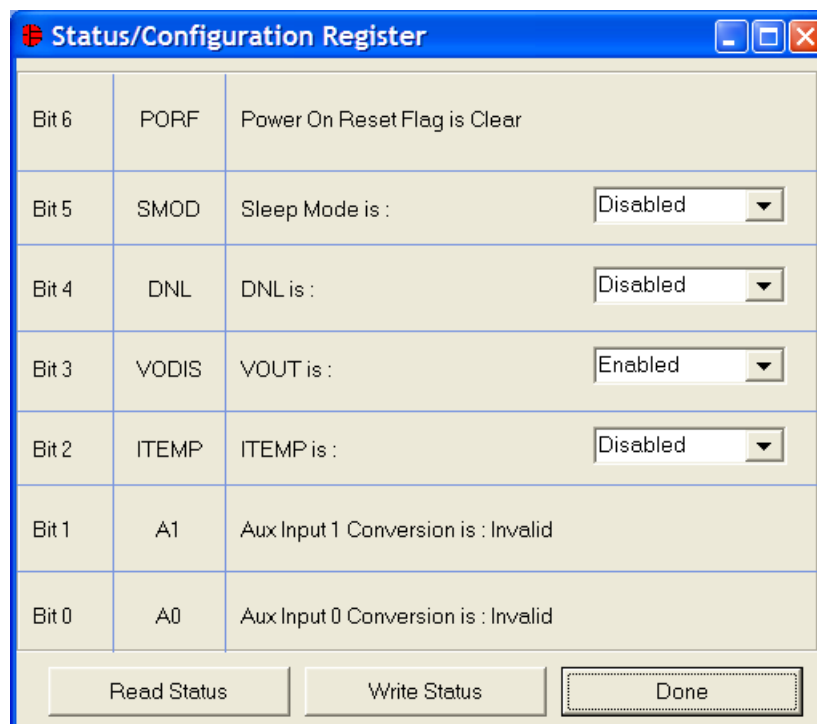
Status/Configuration Register

| | | |
|---|---|---|
| Bit 6 | PORF | Power On Reset Flag is Clear |
| Bit 5 | SMOD | Sleep Mode is : Disabled |
| Bit 4 | DNL | DNL is : Disabled |
| Bit 3 | VODIS | VOUT is : Enabled |
| Bit 2 | ITEMP | ITEMP is : Disabled |
| Bit 1 | A1 | Aux Input 1 Conversion is : Invalid |
| Bit 0 | A0 | Aux Input 0 Conversion is : Invalid |

Read Status
Write Status
Done